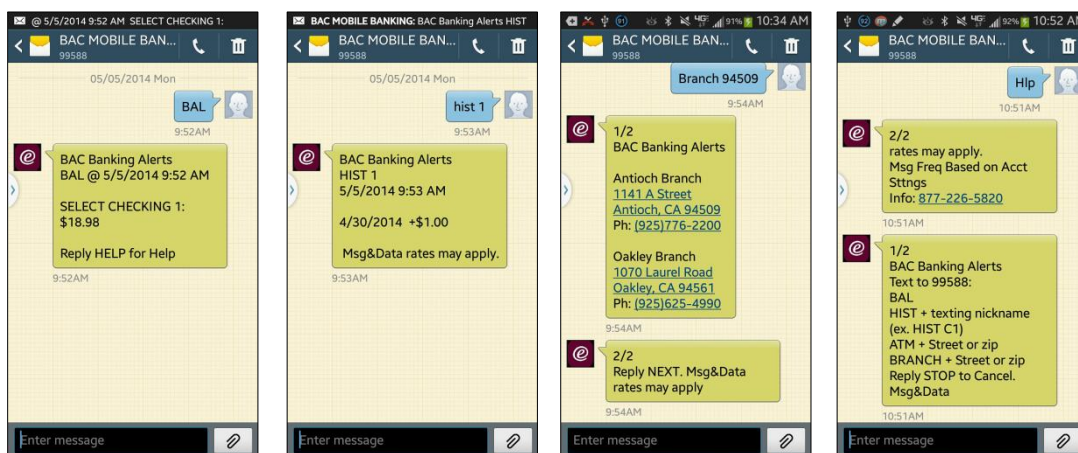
@ 5/5/2014 9:52 AM SELECT CHECKING 1:

BAC MOBILE BAN...
99588

05/05/2014 Mon

BAL

9:52AM

BAC Banking Alerts
BAL @ 5/5/2014 9:52 AM

SELECT CHECKING 1:
$18.98

Reply HELP for Help

9:52AM

Enter message

BAC MOBILE BANKING: BAC Banking Alerts HIST

BAC MOBILE BAN...
99588

05/05/2014 Mon

hist 1

9:53AM

BAC Banking Alerts
HIST 1
5/5/2014 9:53 AM

4/30/2014 +$1.00

Msg&Data rates may apply.

9:53AM

Enter message

91% 10:34 AM

BAC MOBILE BAN...
99588

Branch 94509

9:54AM

1/2
BAC Banking Alerts

Antioch Branch
1141 A Street
Antioch, CA 94509
Ph: (925)776-2200

Oakley Branch
1070 Laurel Road
Oakley, CA 94561
Ph: (925)625-4990

9:54AM

2/2
Reply NEXT. Msg&Data rates may apply

9:54AM

Enter message

92% 10:52 AM

BAC MOBILE BAN...
99588

Hlp

10:51AM

2/2
rates may apply.
Msg Freq Based on Acct Sttngs
Info: 877-226-5820

10:51AM

1/2
BAC Banking Alerts
Text to 99588:
BAL
HIST + texting nickname (ex. HIST C1)
ATM + Street or zip
BRANCH + Street or zip
Reply STOP to Cancel.
Msg&Data

10:51AM

Enter message